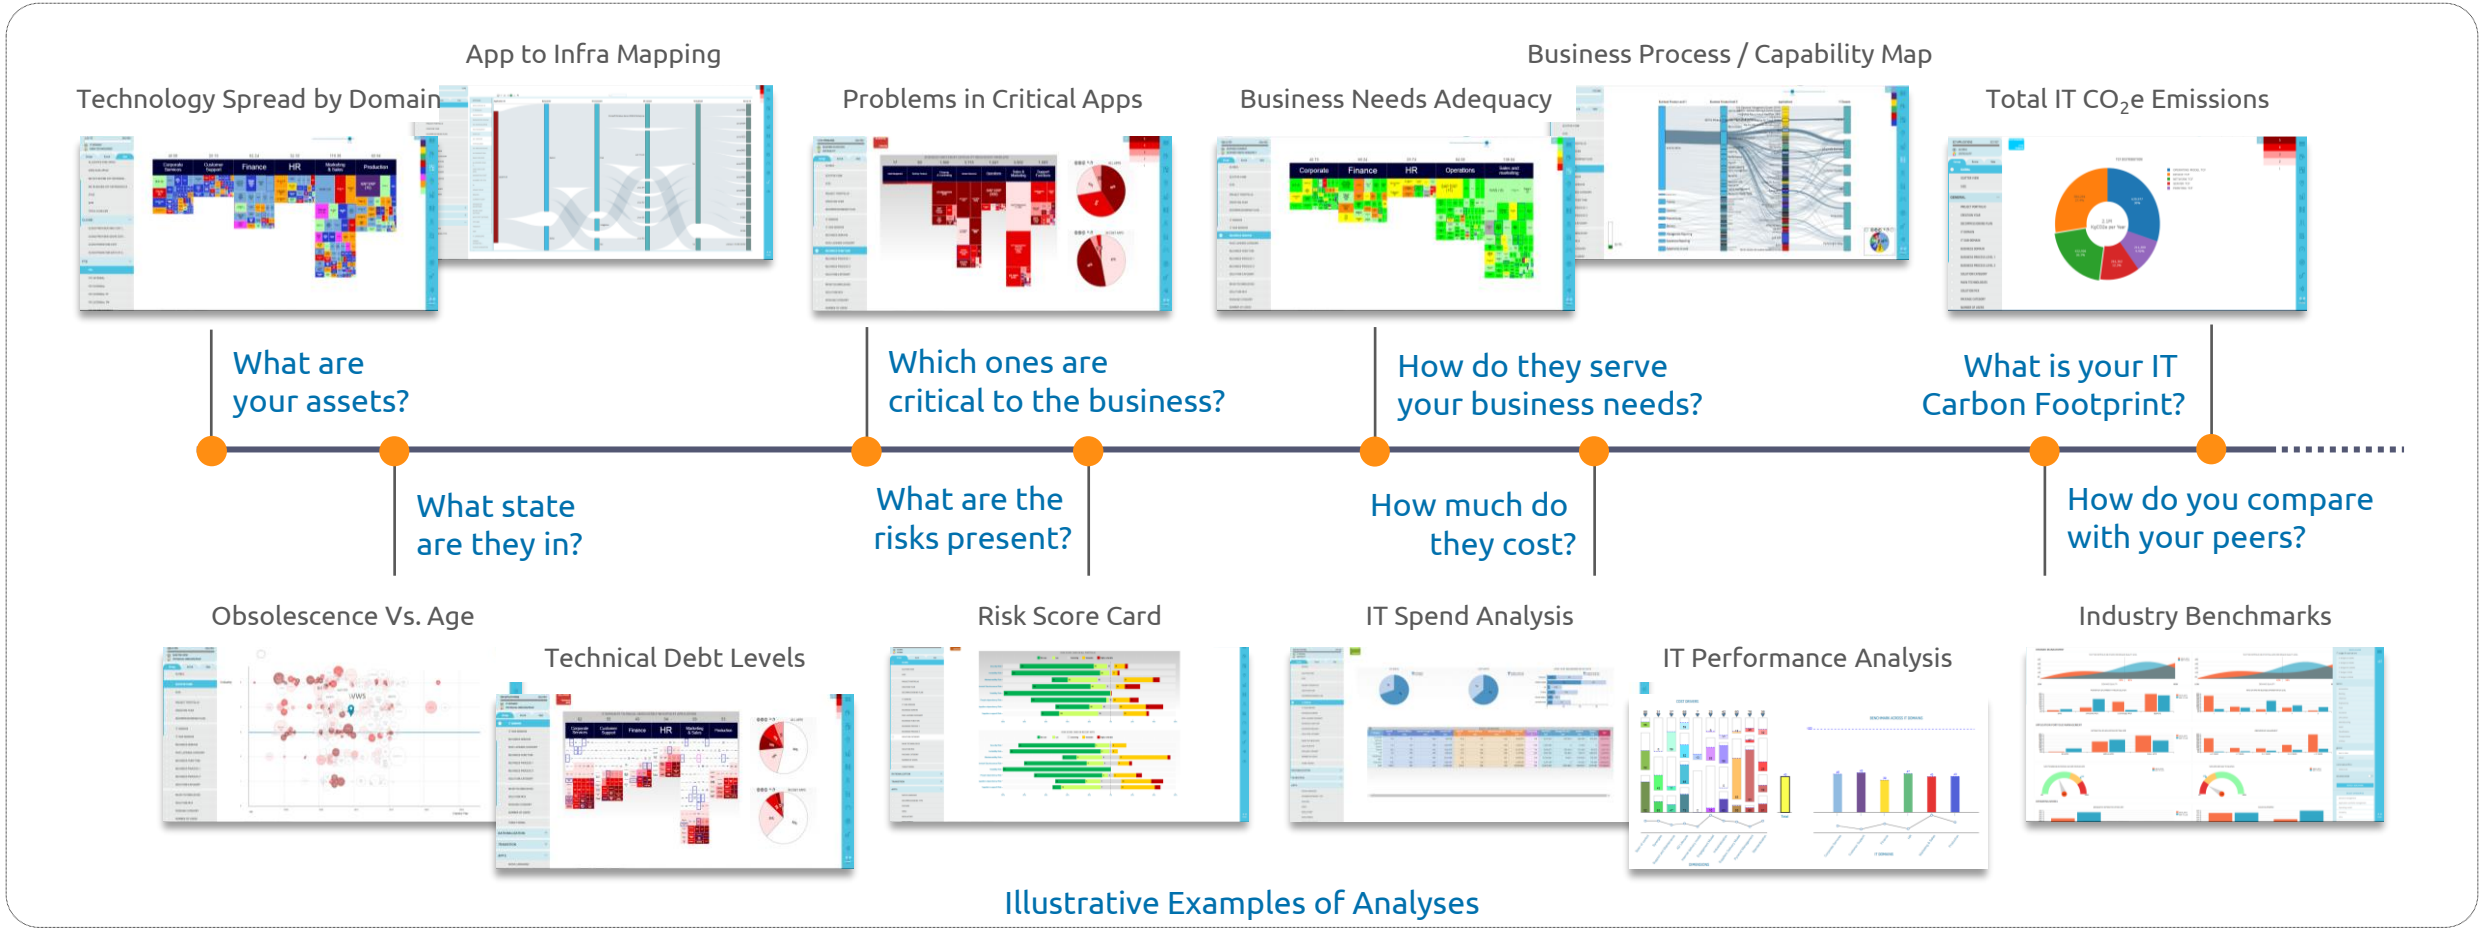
App to Infra Mapping

Technology Spread by Domain

Problems in Critical Apps

Business Process / Capability Map

Business Needs Adequacy

Total IT $CO_2$e Emissions

What are your assets?

Which ones are critical to the business?

How do they serve your business needs?

What is your IT Carbon Footprint?

What state are they in?

What are the risks present?

How much do they cost?

How do you compare with your peers?

Obsolescence Vs. Age

Technical Debt Levels

Risk Score Card

IT Spend Analysis

IT Performance Analysis

Industry Benchmarks

Illustrative Examples of Analyses